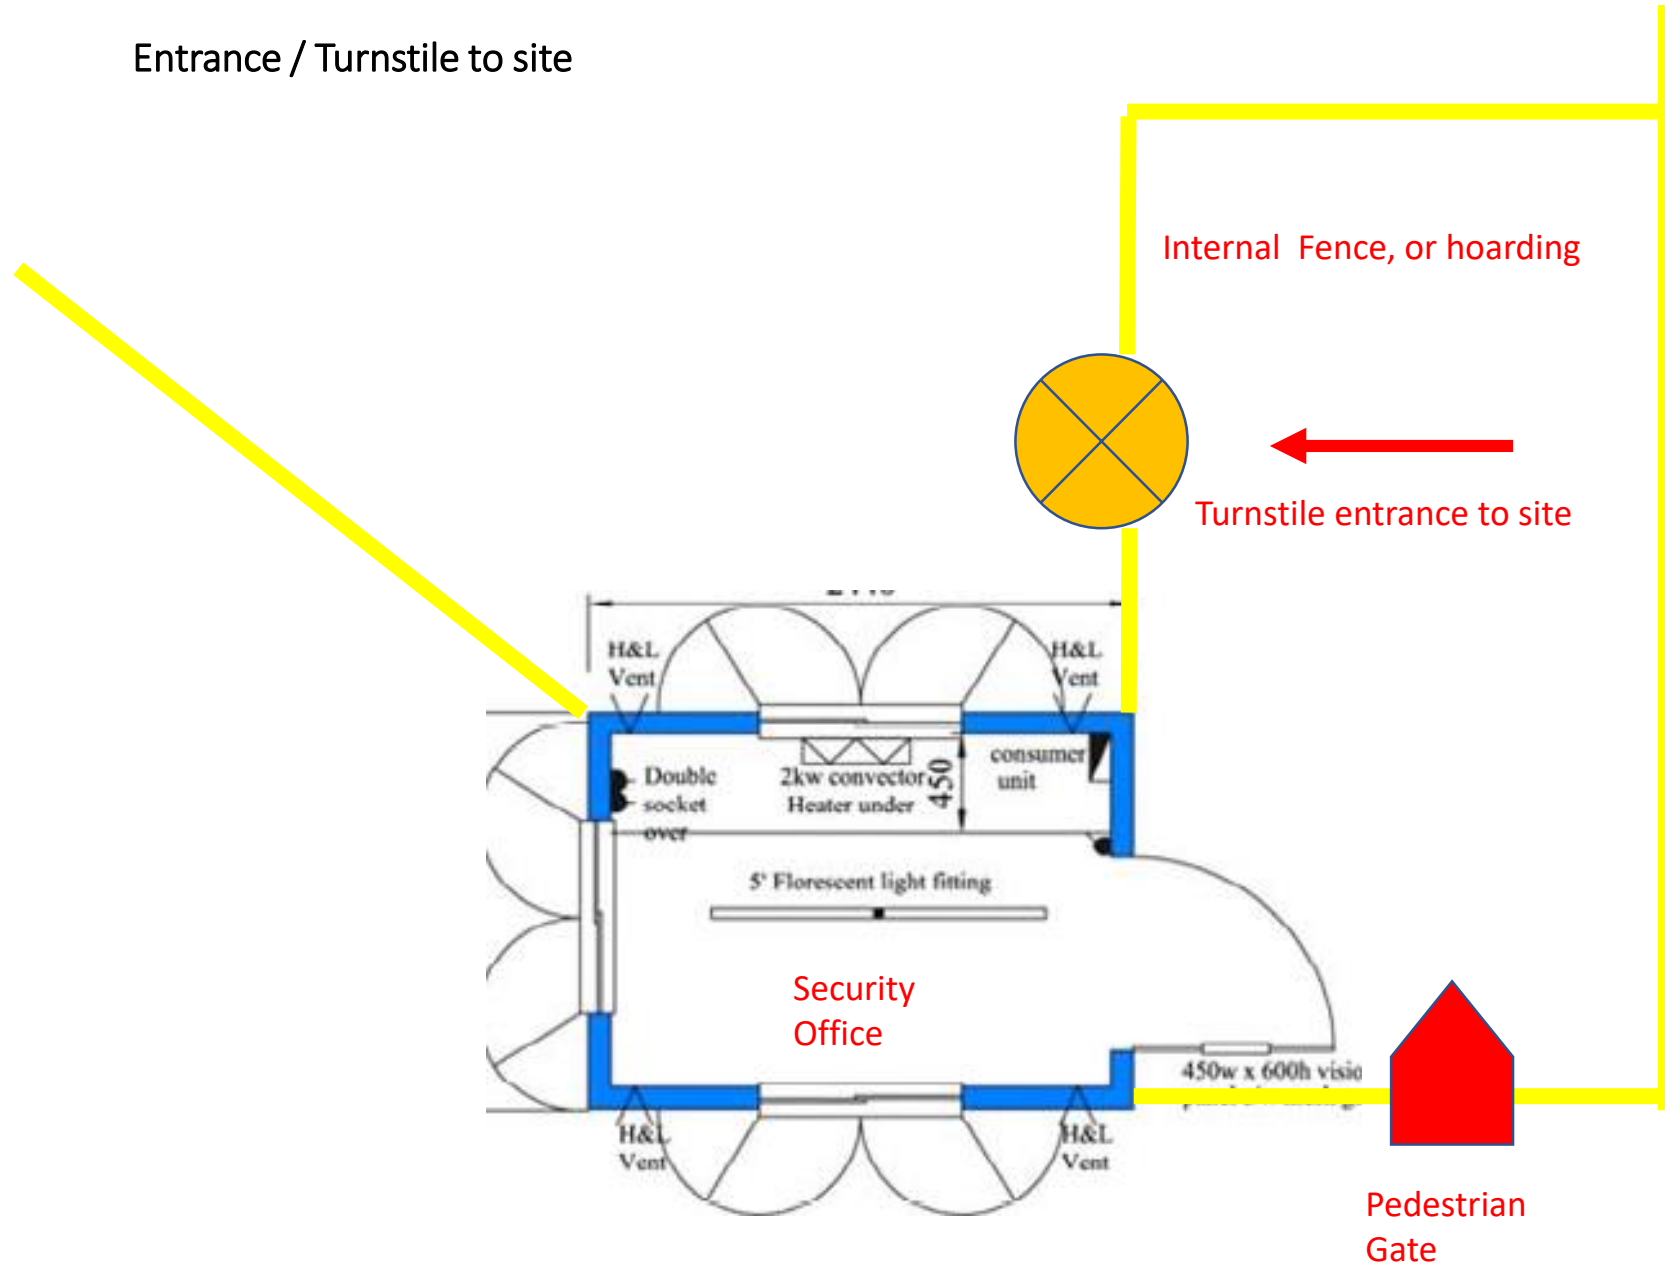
Entrance / Turnstile to site

Internal Fence, or hoarding

Turnstile entrance to site

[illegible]

H&L Vent

H&L Vent

Double socket over

2kw convector Heater under

450

consumer unit

5' Florescent light fitting

Security Office

450w x 600h visio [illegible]

H&L Vent

H&L Vent

Pedestrian Gate